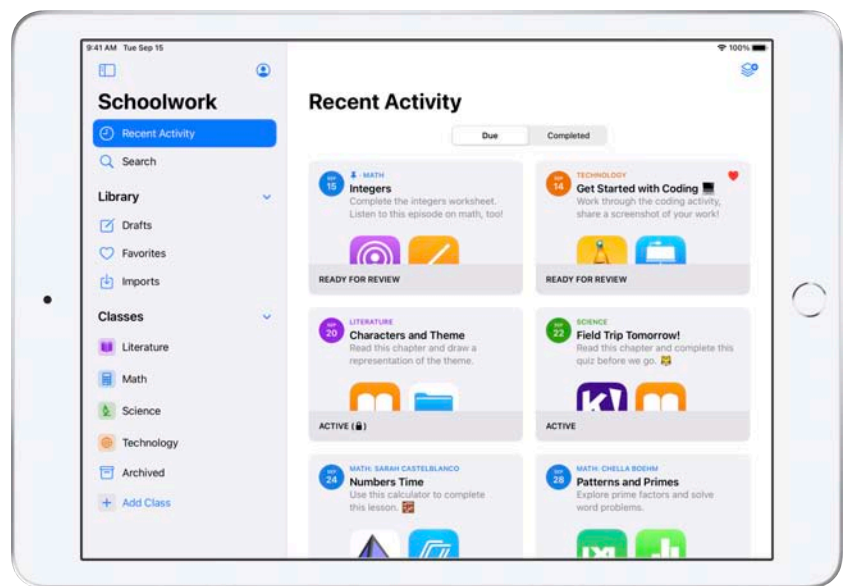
9:41 AM Tue Sep 15

100%

Schoolwork

Recent Activity

Search

Library

Drafts

Favorites

Imports

Classes

Literature

Math

Science

Technology

Archived

Add Class

Recent Activity

Due

Completed

SEP 15

MATH

Integers

Complete the integers worksheet. Listen to this episode on math, too!

READY FOR REVIEW

SEP 14

TECHNOLOGY

Get Started with Coding

Work through the coding activity, share a screenshot of your work!

READY FOR REVIEW

SEP 20

LITERATURE

Characters and Theme

Read this chapter and draw a representation of the theme.

ACTIVE

SEP 22

SCIENCE

Field Trip Tomorrow!

Read this chapter and complete this quiz before we go.

ACTIVE

SEP 24

MATH: SARAH CASTELBLANCO

Numbers Time

Use this calculator to complete this lesson.

SEP 28

MATH: CHELLA BOEHM

Patterns and Primes

Explore prime factors and solve word problems.